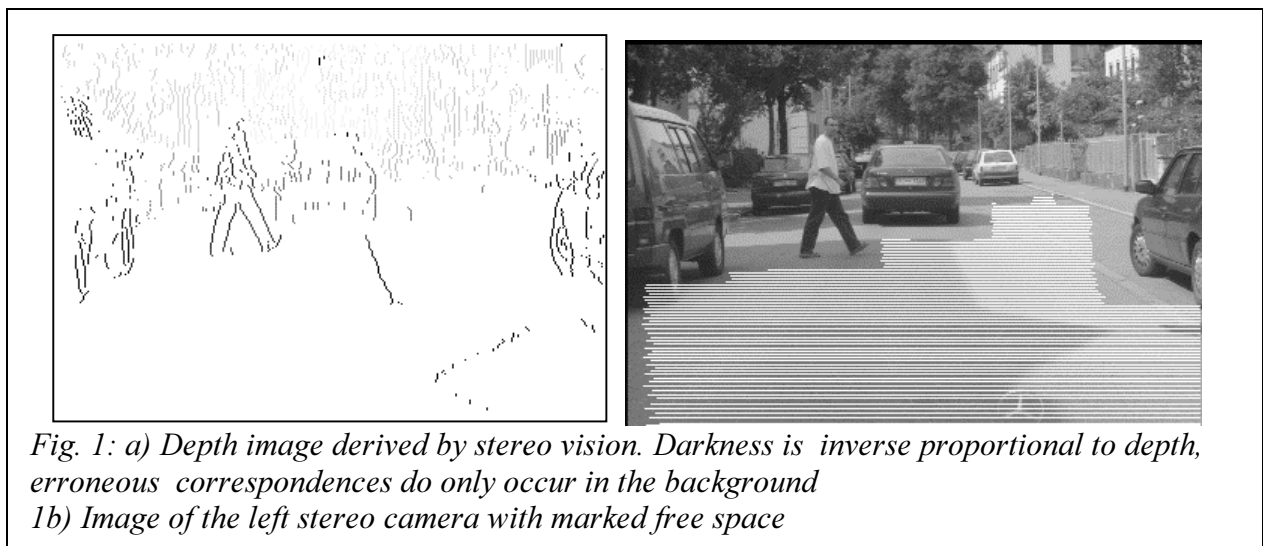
*Fig. 1: a) Depth image derived by stereo vision. Darkness is inverse proportional to depth, erroneous correspondences do only occur in the background*
*1b) Image of the left stereo camera with marked free space*